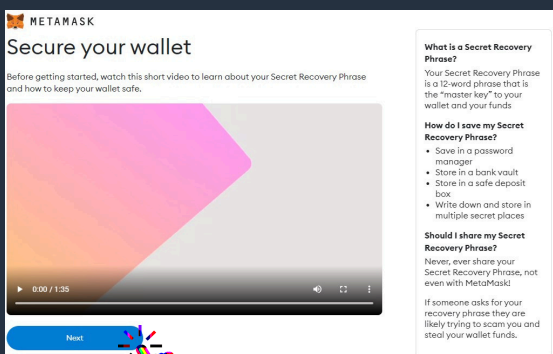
METAMASK

Secure your wallet

Before getting started, watch this short video to learn about your Secret Recovery Phrase and how to keep your wallet safe.

0:00 / 1:35

Next

What is a Secret Recovery Phrase?

Your Secret Recovery Phrase is a 12-word phrase that is the "master key" to your wallet and your funds

How do I save my Secret Recovery Phrase?

- Save in a password manager
- Store in a bank vault
- Store in a safe deposit box
- Write down and store in multiple secret places

Should I share my Secret Recovery Phrase?

Never, ever share your Secret Recovery Phrase, not even with MetaMask!

If someone asks for your recovery phrase they are likely trying to scam you and steal your wallet funds.